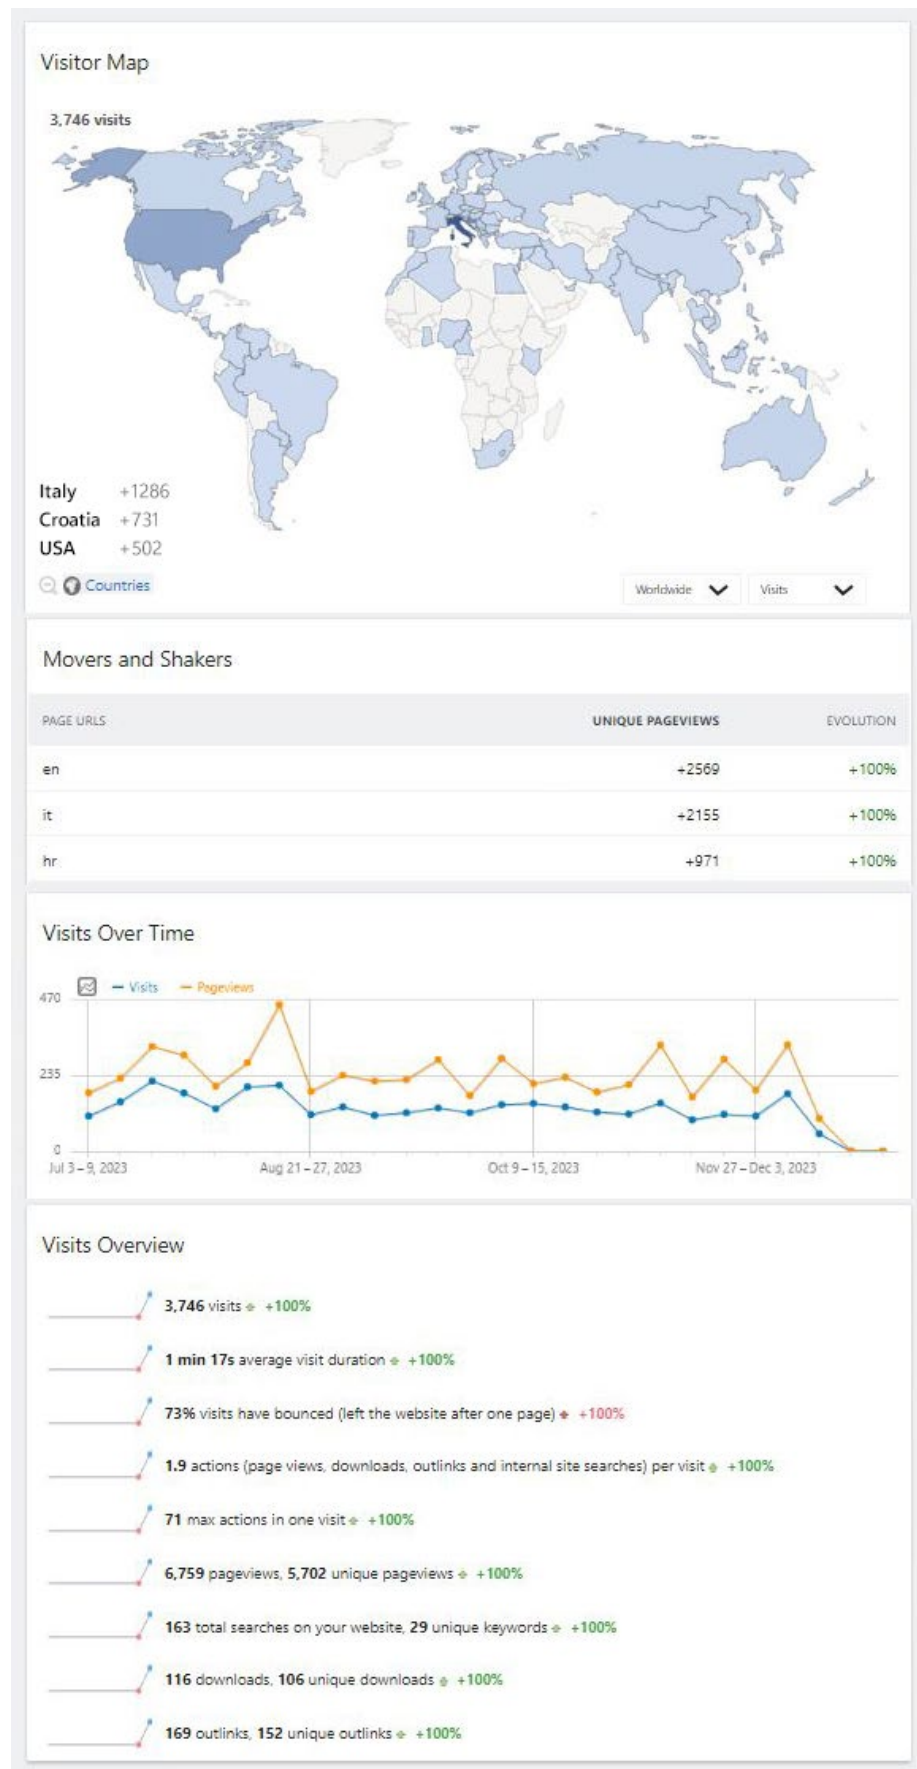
Visitor Map

3,746 visits

Italy +1286
Croatia +731
USA +502

Countries

Worldwide
Visits

Movers and Shakers

| PAGE URLS | UNIQUE PAGEVIEWS | EVOLUTION |
|---|---|---|
| en | +2569 | +100% |
| it | +2155 | +100% |
| hr | +971 | +100% |

Visits Over Time

Visits Pageviews

470
235
0
Jul 3 – 9, 2023
Aug 21 – 27, 2023
Oct 9 – 15, 2023
Nov 27 – Dec 3, 2023

Visits Overview

3,746 visits +100%

1 min 17s average visit duration +100%

73% visits have bounced (left the website after one page) +100%

1.9 actions (page views, downloads, outlinks and internal site searches) per visit +100%

71 max actions in one visit +100%

6,759 pageviews, 5,702 unique pageviews +100%

163 total searches on your website, 29 unique keywords +100%

116 downloads, 106 unique downloads +100%

169 outlinks, 152 unique outlinks +100%